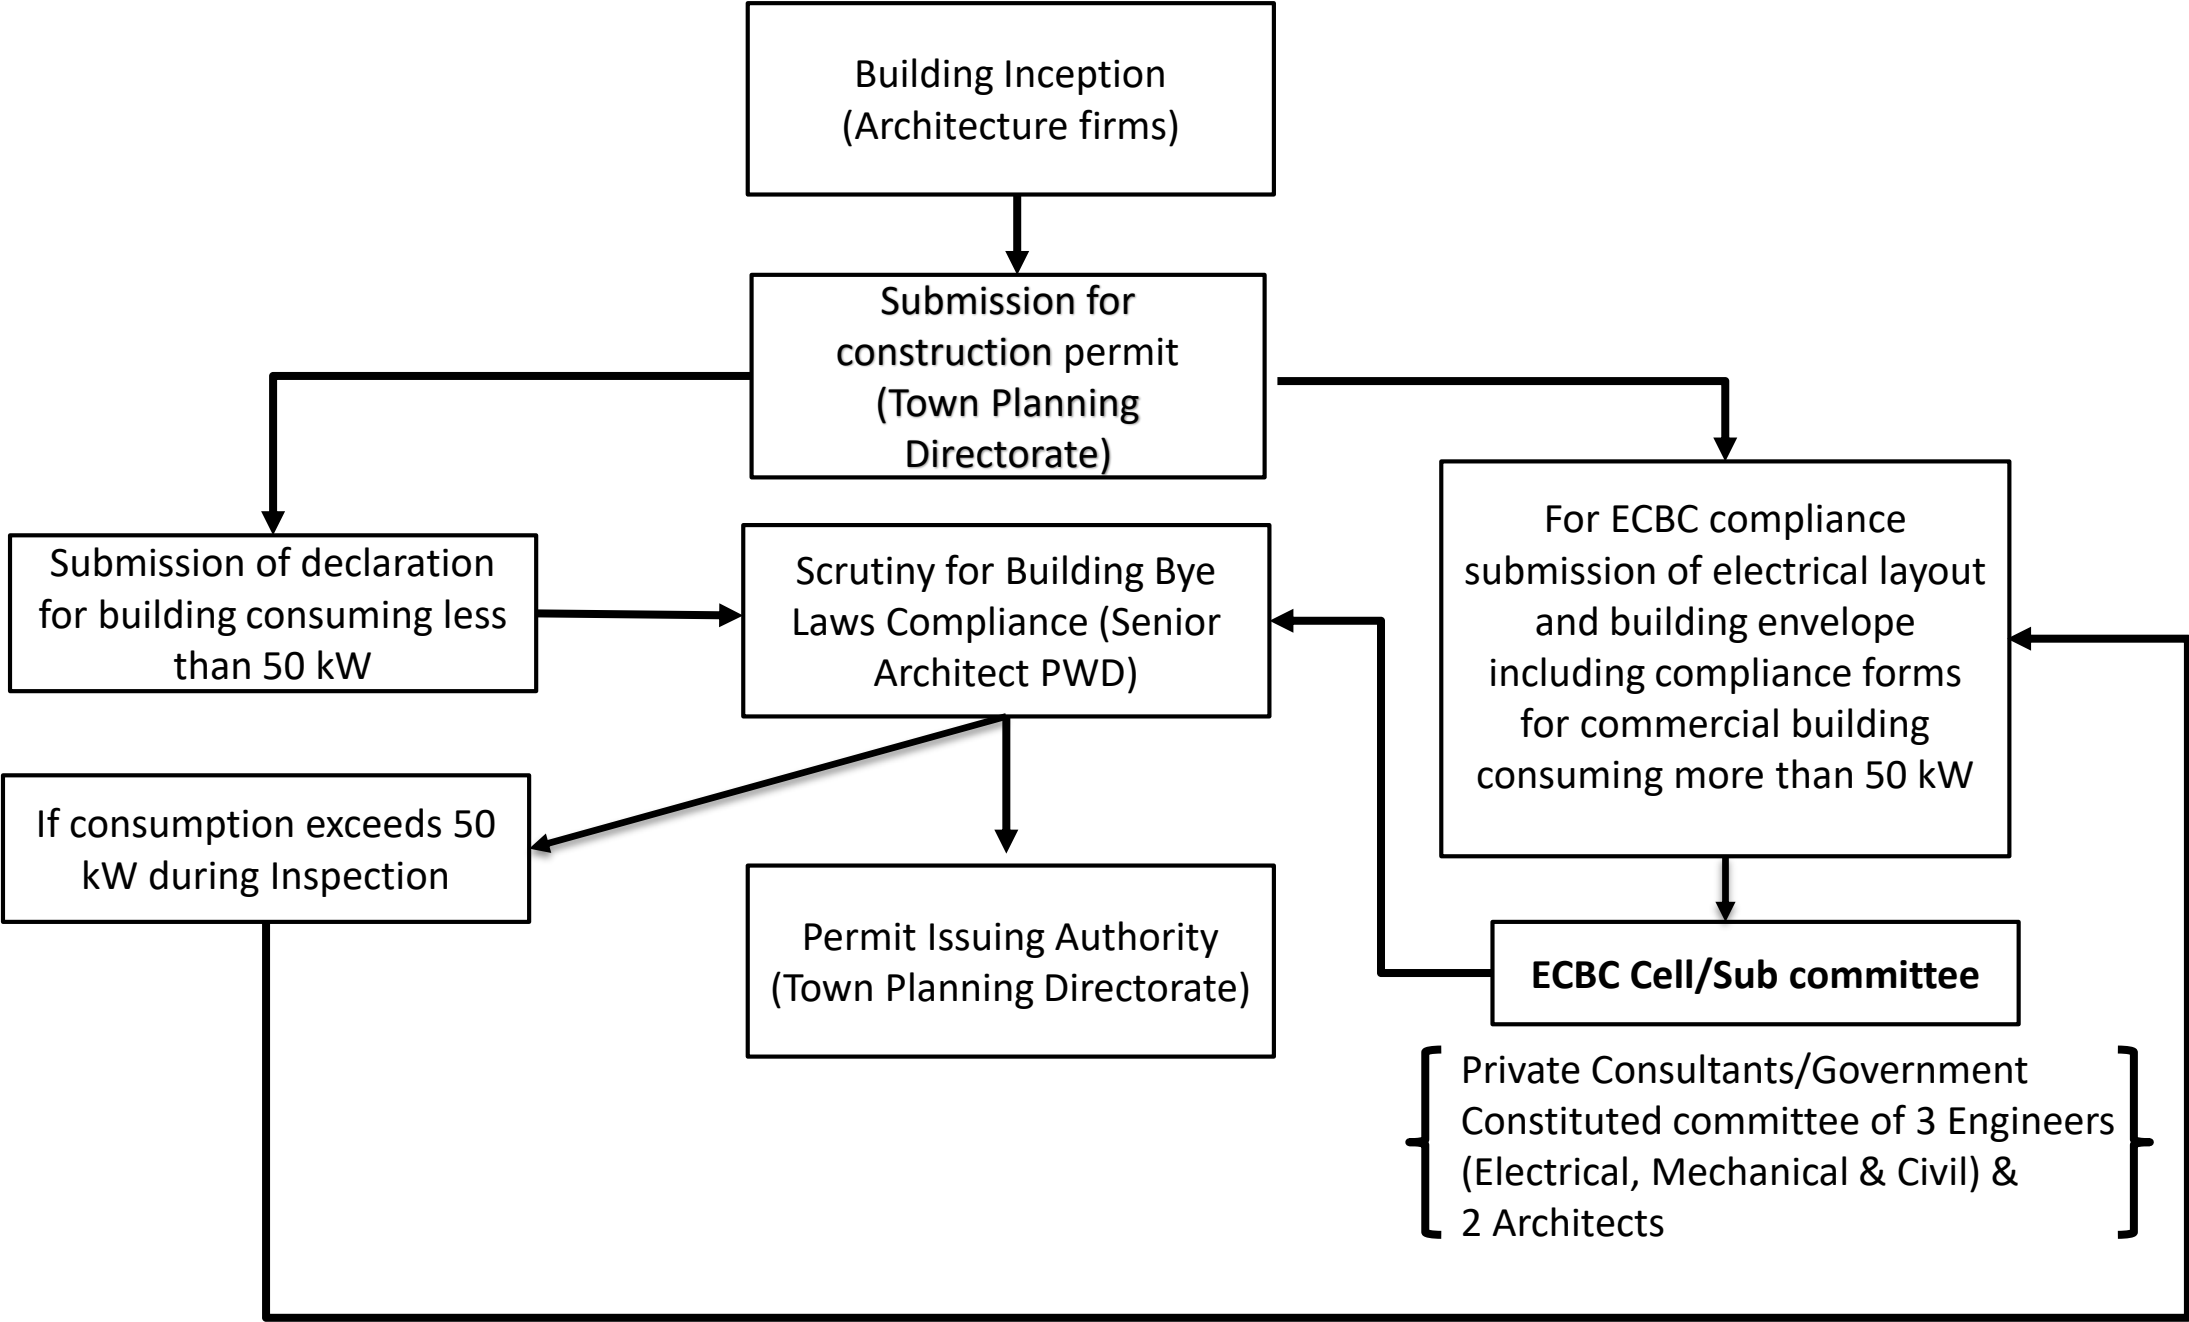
Building Inception (Architecture firms)

Submission for construction permit (Town Planning Directorate)

Submission of declaration for building consuming less than 50 kW

Scrutiny for Building Bye Laws Compliance (Senior Architect PWD)

For ECBC compliance submission of electrical layout and building envelope including compliance forms for commercial building consuming more than 50 kW

If consumption exceeds 50 kW during Inspection

Permit Issuing Authority (Town Planning Directorate)

ECBC Cell/Sub committee

Private Consultants/Government Constituted committee of 3 Engineers (Electrical, Mechanical & Civil) & 2 Architects